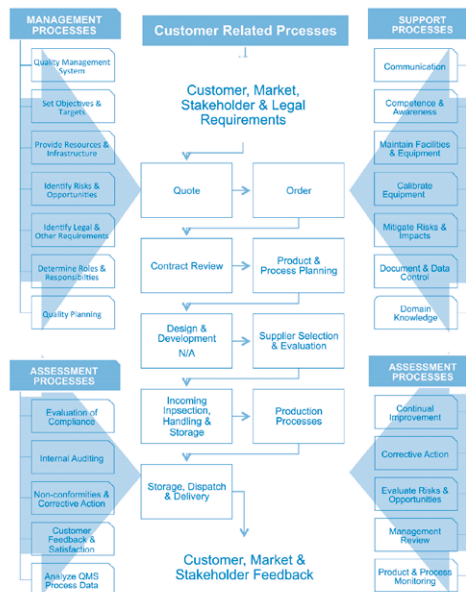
MANAGEMENT PROCESSES

Quality Management System

Set Objectives & Targets

Provide Resources & Infrastructure

Identify Risks & Opportunities

Identify Legal & Other Requirements

Determine Roles & Responsibilities

Quality Planning

Customer Related Prcesses

Customer, Market, Stakeholder & Legal Requirements

Quote

Order

Contract Review

Product & Process Planning

Design & Development N/A

Supplier Selection & Evaluation

Incoming Inpsection, Handling & Storage

Production Processes

Storage, Dispatch & Delivery

Customer, Market & Stakeholder Feedback

SUPPORT PROCESSES

Communication

Competence & Awareness

Maintain Facilities & Equipment

Calibrate Equipment

Mitigate Risks & Impacts

Document & Data Control

Domain Knowledge

ASSESSMENT PROCESSES

Evaluation of Compliance

Internal Auditing

Non-conformities & Corrective Action

Customer Feedback & Satisfaction

Analyze QMS Process Data

ASSESSMENT PROCESSES

Continual Improvement

Corrective Action

Evaluate Risks & Opportunities

Management Review

Product & Process Monitoring